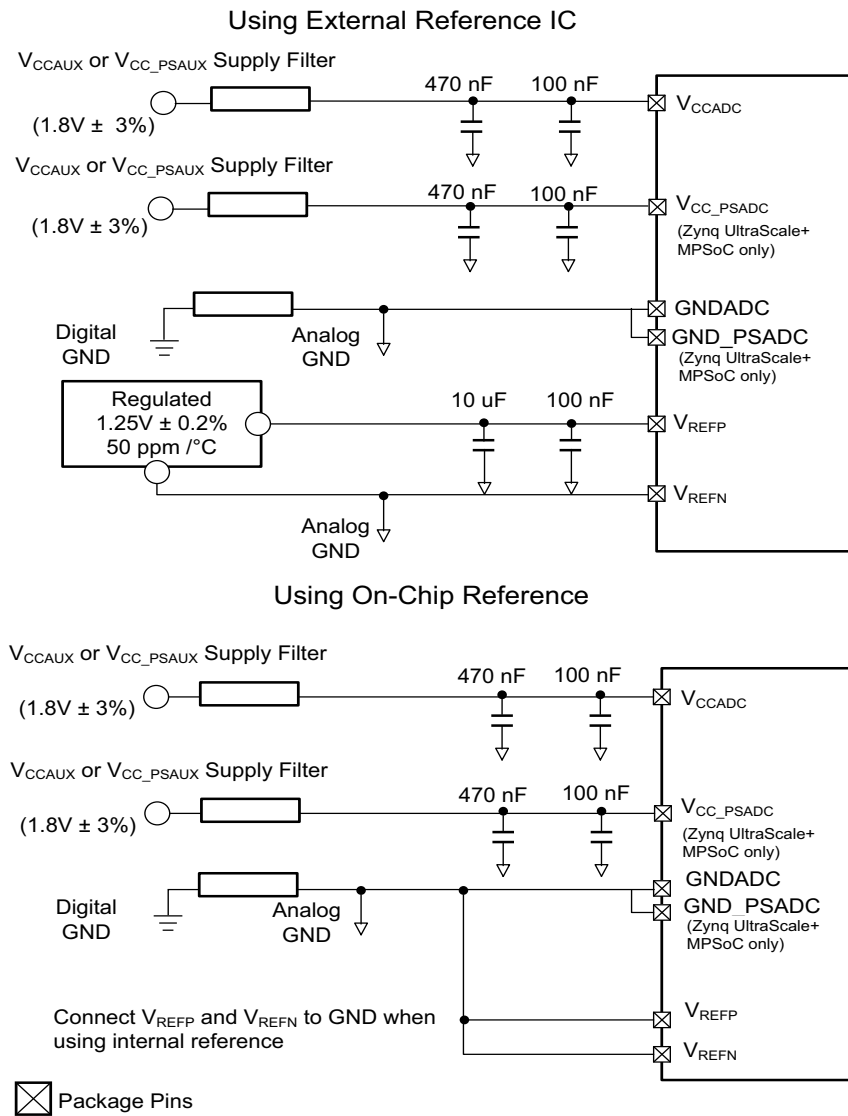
Using External Reference IC

$V_{CCAUX}$ or $V_{CC\_PSAUX}$ Supply Filter

(1.8V ± 3%)

470 nF

100 nF

$V_{CCADC}$

$V_{CCAUX}$ or $V_{CC\_PSAUX}$ Supply Filter

(1.8V ± 3%)

470 nF

100 nF

$V_{CC\_PSADC}$

(Zynq UltraScale+ MPSoC only)

Digital GND

Analog GND

GNDADC

GND_PSADC

(Zynq UltraScale+ MPSoC only)

Regulated 1.25V ± 0.2% 50 ppm /°C

10 uF

100 nF

$V_{REFP}$

$V_{REFN}$

Analog GND

Using On-Chip Reference

$V_{CCAUX}$ or $V_{CC\_PSAUX}$ Supply Filter

(1.8V ± 3%)

470 nF

100 nF

$V_{CCADC}$

$V_{CCAUX}$ or $V_{CC\_PSAUX}$ Supply Filter

(1.8V ± 3%)

470 nF

100 nF

$V_{CC\_PSADC}$

(Zynq UltraScale+ MPSoC only)

Digital GND

Analog GND

GNDADC

GND_PSADC

(Zynq UltraScale+ MPSoC only)

Connect $V_{REFP}$ and $V_{REFN}$ to GND when using internal reference

$V_{REFP}$

$V_{REFN}$

Package Pins